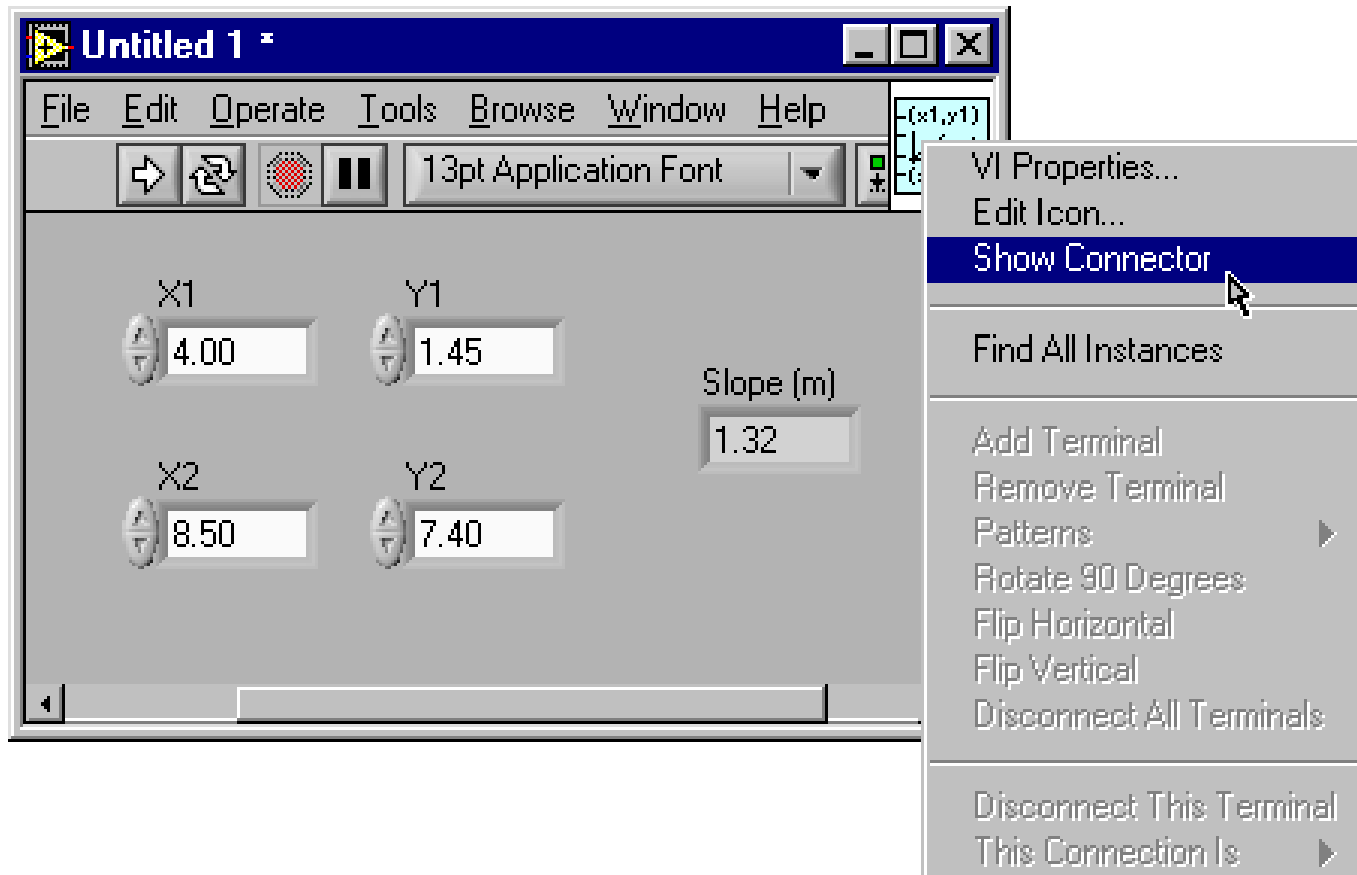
Untitled 1 *

File Edit Operate Tools Browse Window Help

13pt Application Font

(x1,y1)

X1
4.00

Y1
1.45

Slope (m)
1.32

X2
8.50

Y2
7.40

VI Properties...
Edit Icon...
Show Connector

Find All Instances

Add Terminal
Remove Terminal
Patterns
Rotate 90 Degrees
Flip Horizontal
Flip Vertical
Disconnect All Terminals

Disconnect This Terminal
This Connection Is